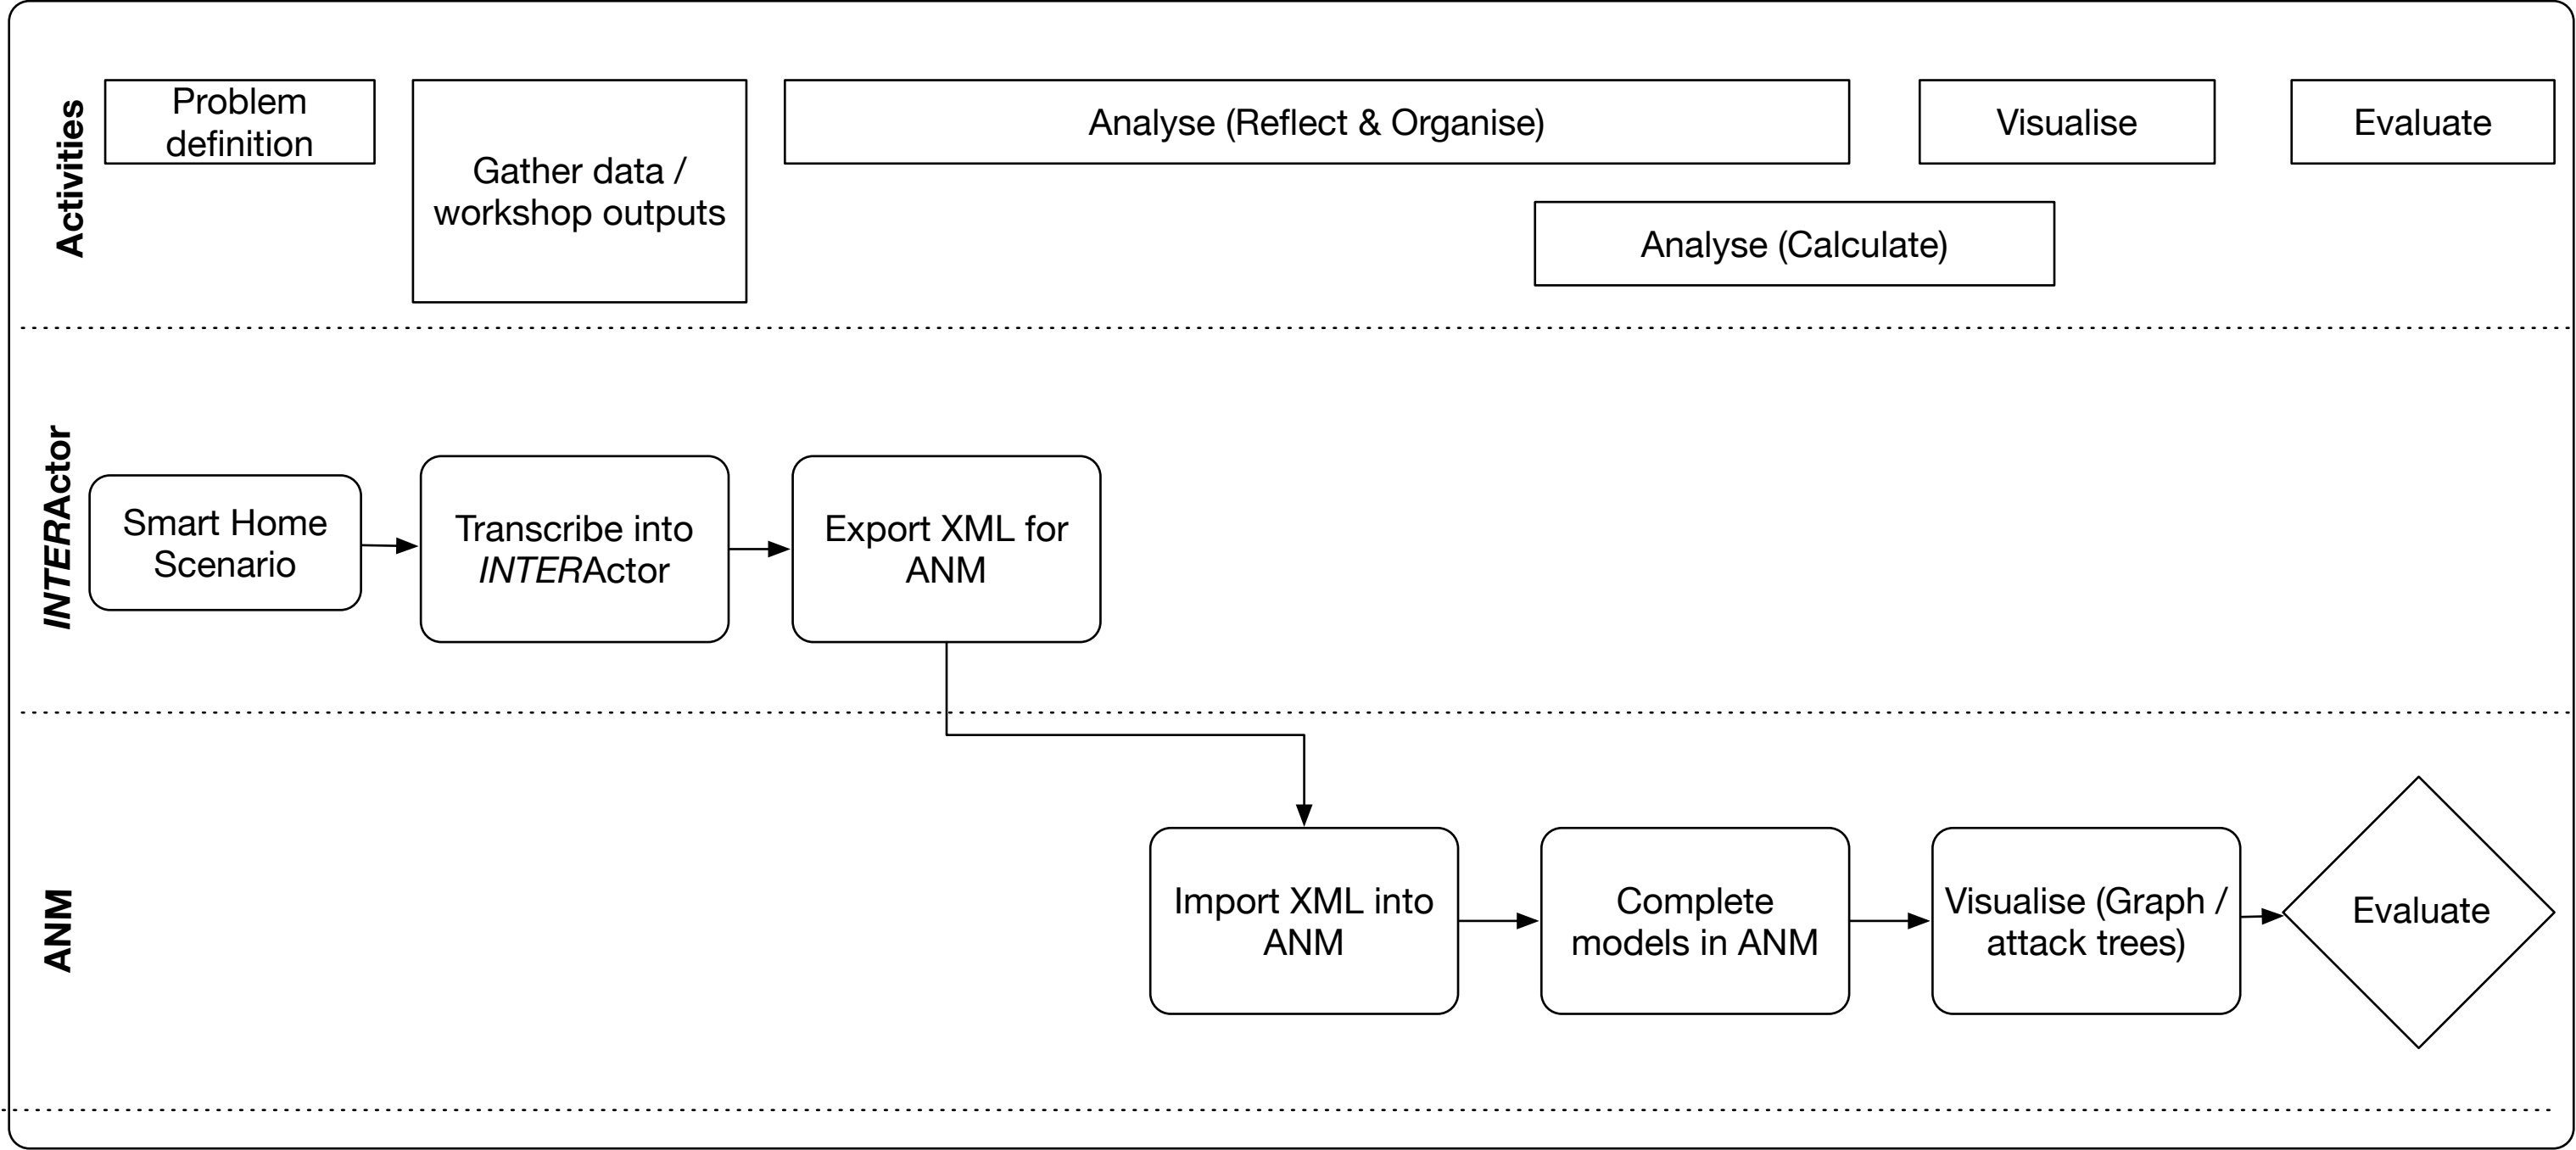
Activities

Problem definition

Gather data / workshop outputs

Analyse (Reflect & Organise)

Visualise

Evaluate

Analyse (Calculate)

INTERActor

Smart Home Scenario

Transcribe into INTERActor

Export XML for ANM

ANM

Import XML into ANM

Complete models in ANM

Visualise (Graph / attack trees)

Evaluate